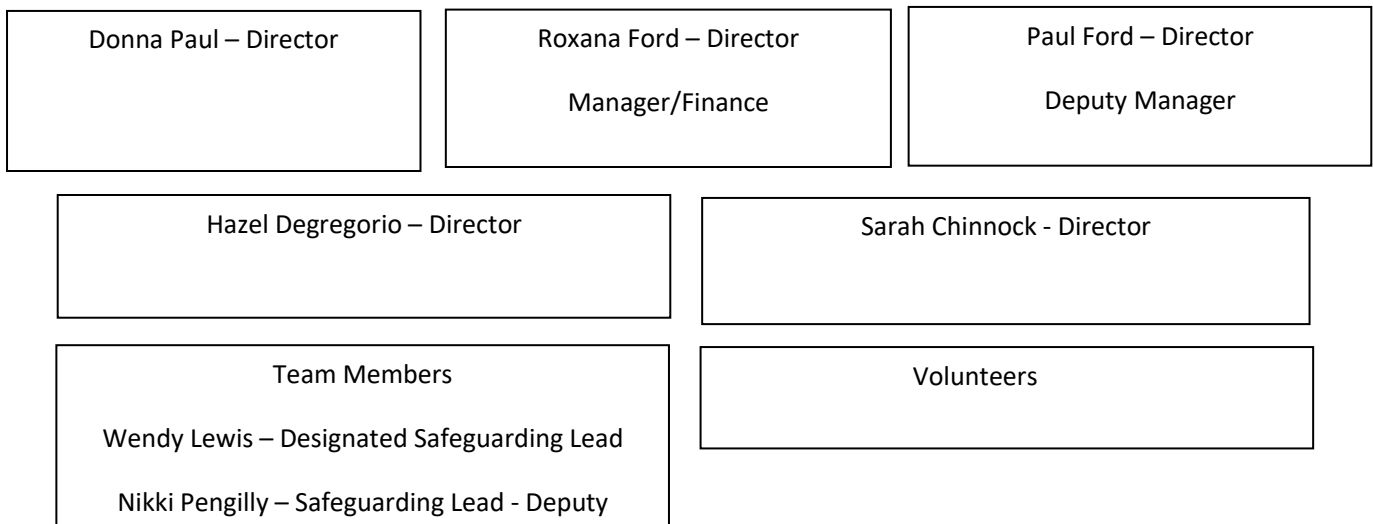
Donna Paul – Director

Roxana Ford – Director

Manager/Finance

Paul Ford – Director

Deputy Manager

Hazel Degregorio – Director

Sarah Chinnock - Director

Team Members

Wendy Lewis – Designated Safeguarding Lead

Nikki Pengilly – Safeguarding Lead - Deputy

Volunteers